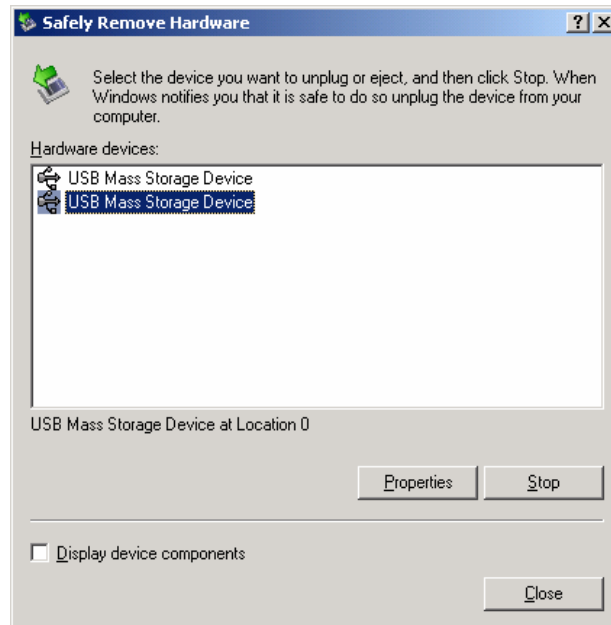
Safely Remove Hardware

?

X

Select the device you want to unplug or eject, and then click Stop. When Windows notifies you that it is safe to do so unplug the device from your computer.

Hardware devices:

USB Mass Storage Device

USB Mass Storage Device

USB Mass Storage Device at Location 0

Properties

Stop

Display device components

Close